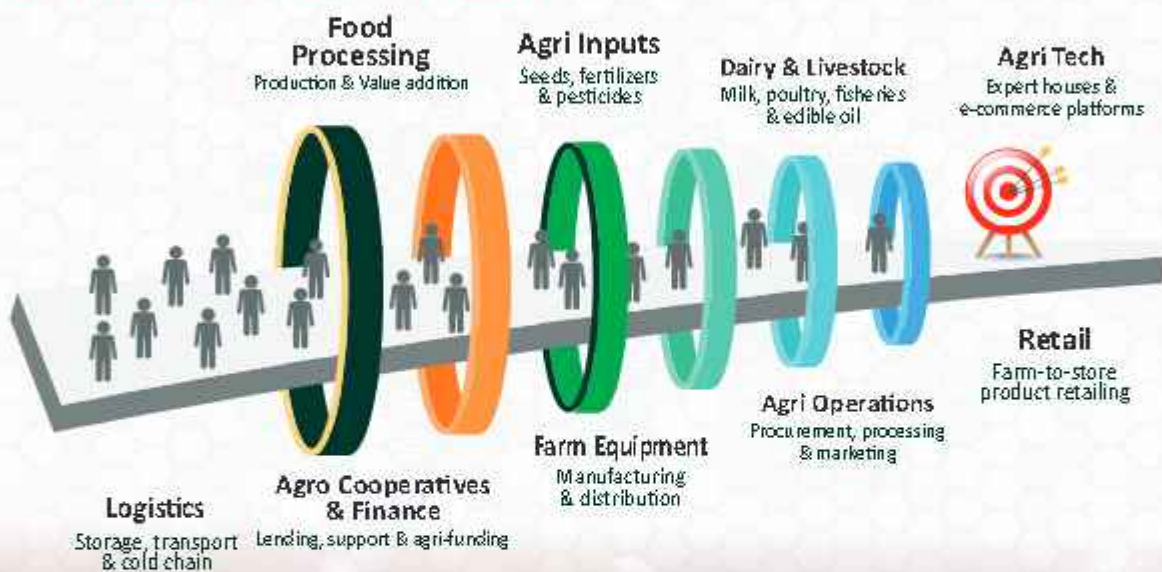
Food Processing
Production & Value addition

Agri Inputs
Seeds, fertilizers & pesticides

Dairy & Livestock
Milk, poultry, fisheries & edible oil

Agri Tech
Expert houses & e-commerce platforms

Retail
Farm-to-store product retailing

Agri Operations
Procurement, processing & marketing

Farm Equipment
Manufacturing & distribution

Agro Cooperatives & Finance
Lending, support & agri-funding

Logistics
Storage, transport & cold chain